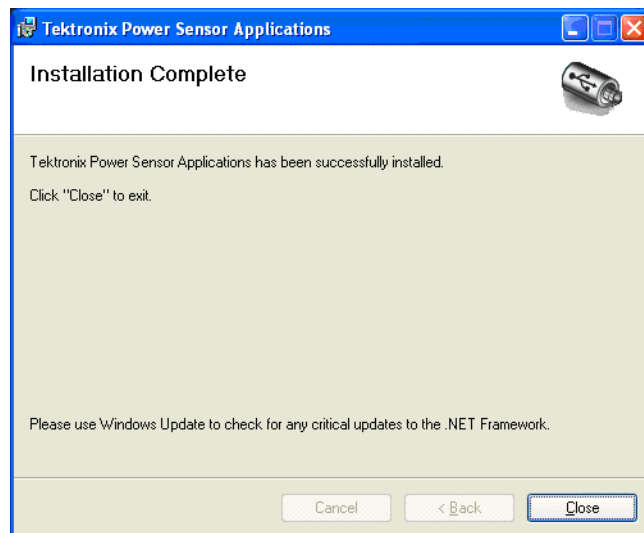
Tektronix Power Sensor Applications

Installation Complete

Tektronix Power Sensor Applications has been successfully installed.

Click "Close" to exit.

Please use Windows Update to check for any critical updates to the .NET Framework.

Cancel

< Back

Close